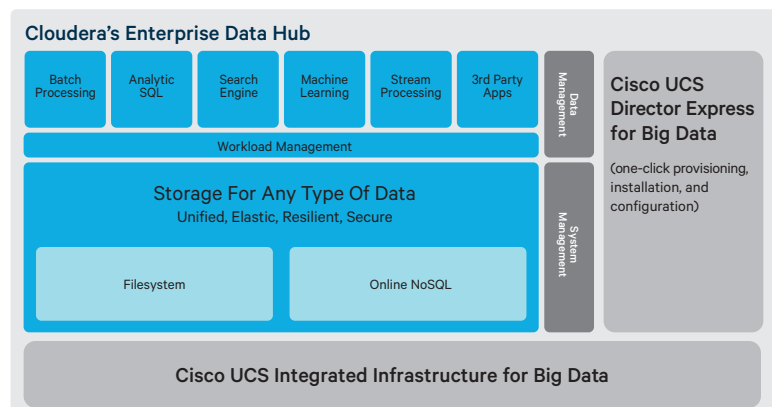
Cloudera's Enterprise Data Hub

Batch Processing

Analytic SQL

Search Engine

Machine Learning

Stream Processing

3rd Party Apps

Data Management

Workload Management

Storage For Any Type Of Data

Unified, Elastic, Resilient, Secure

Filesystem

Online NoSQL

System Management

Cisco UCS Director Express for Big Data

(one-click provisioning, installation, and configuration)

Cisco UCS Integrated Infrastructure for Big Data